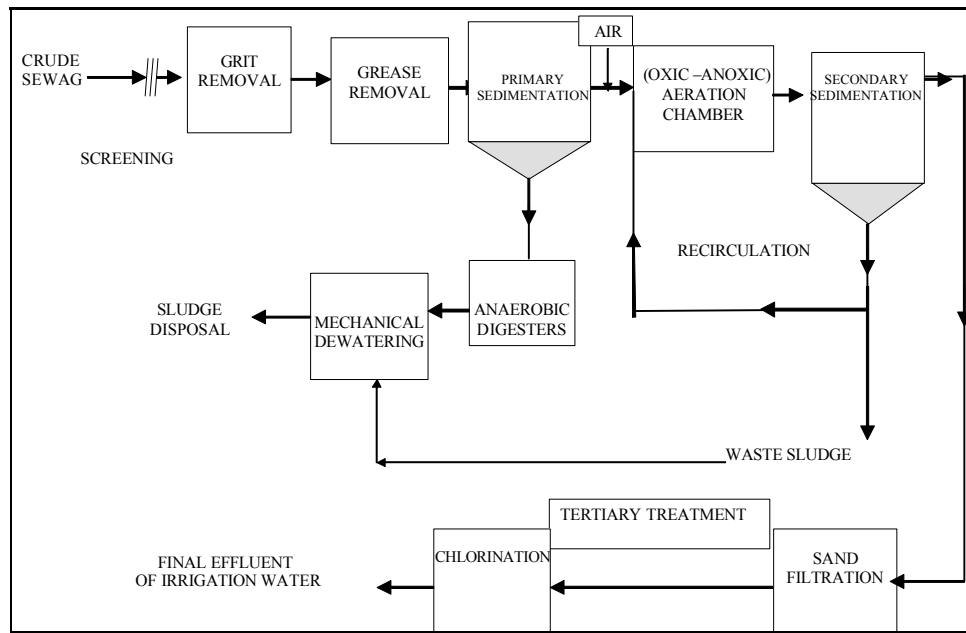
CRUDE SEWAG

SCREENING

GRIT REMOVAL

GREASE REMOVAL

PRIMARY SEDIMENTATION

AIR

(OXIC –ANOXIC) AERATION CHAMBER

SECONDARY SEDIMENTATION

RECIRCULATION

ANAEROBIC DIGESTERS

MECHANICAL DEWATERING

SLUDGE DISPOSAL

WASTE SLUDGE

TERTIARY TREATMENT

CHLORINATION

SAND FILTRATION

FINAL EFFLUENT OF IRRIGATION WATER